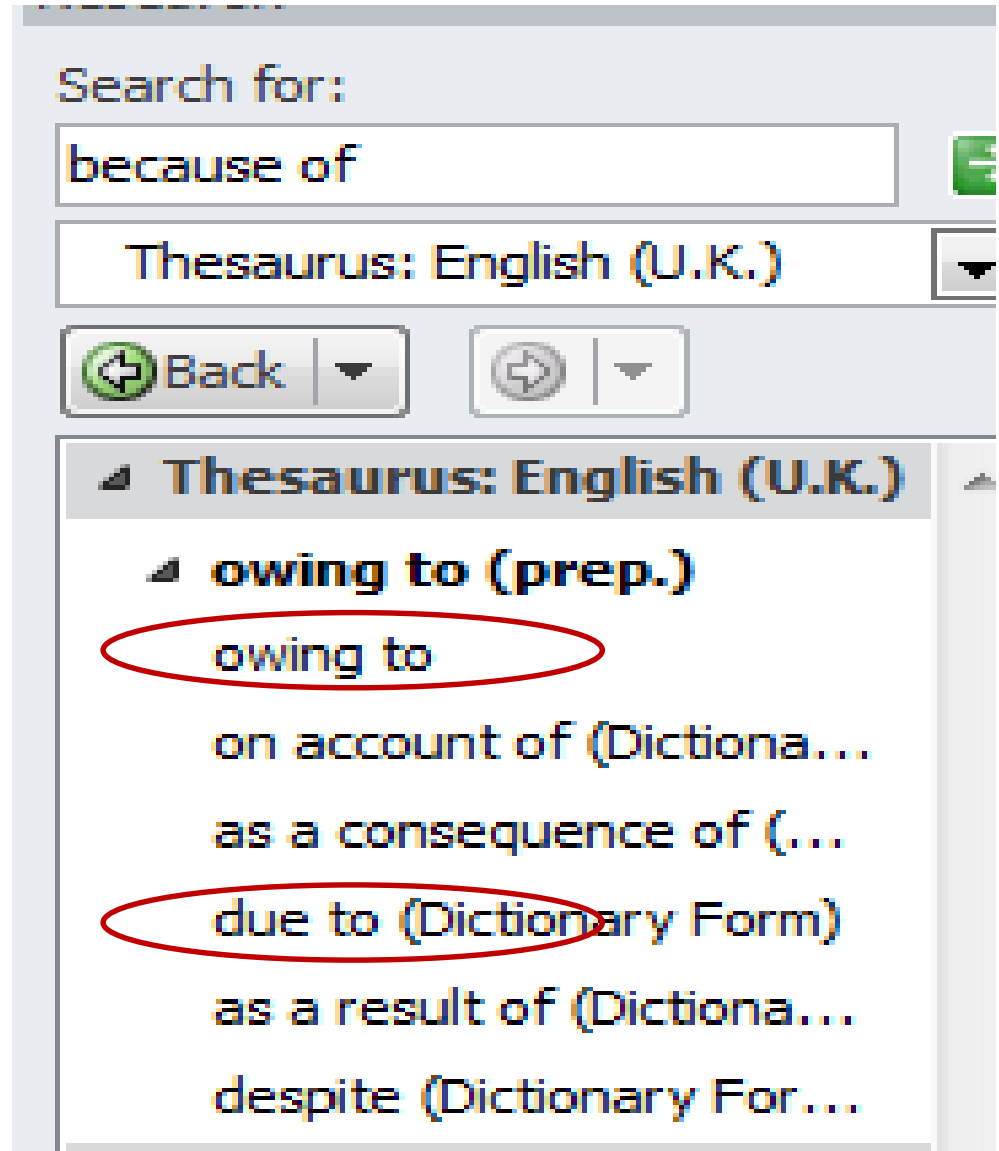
Search for:

because of

Thesaurus: English (U.K.)

Back

Thesaurus: English (U.K.)

owing to (prep.)

owing to

on account of (Dictiona...

as a consequence of (...

due to (Dictionary Form)

as a result of (Dictiona...

despite (Dictionary For...